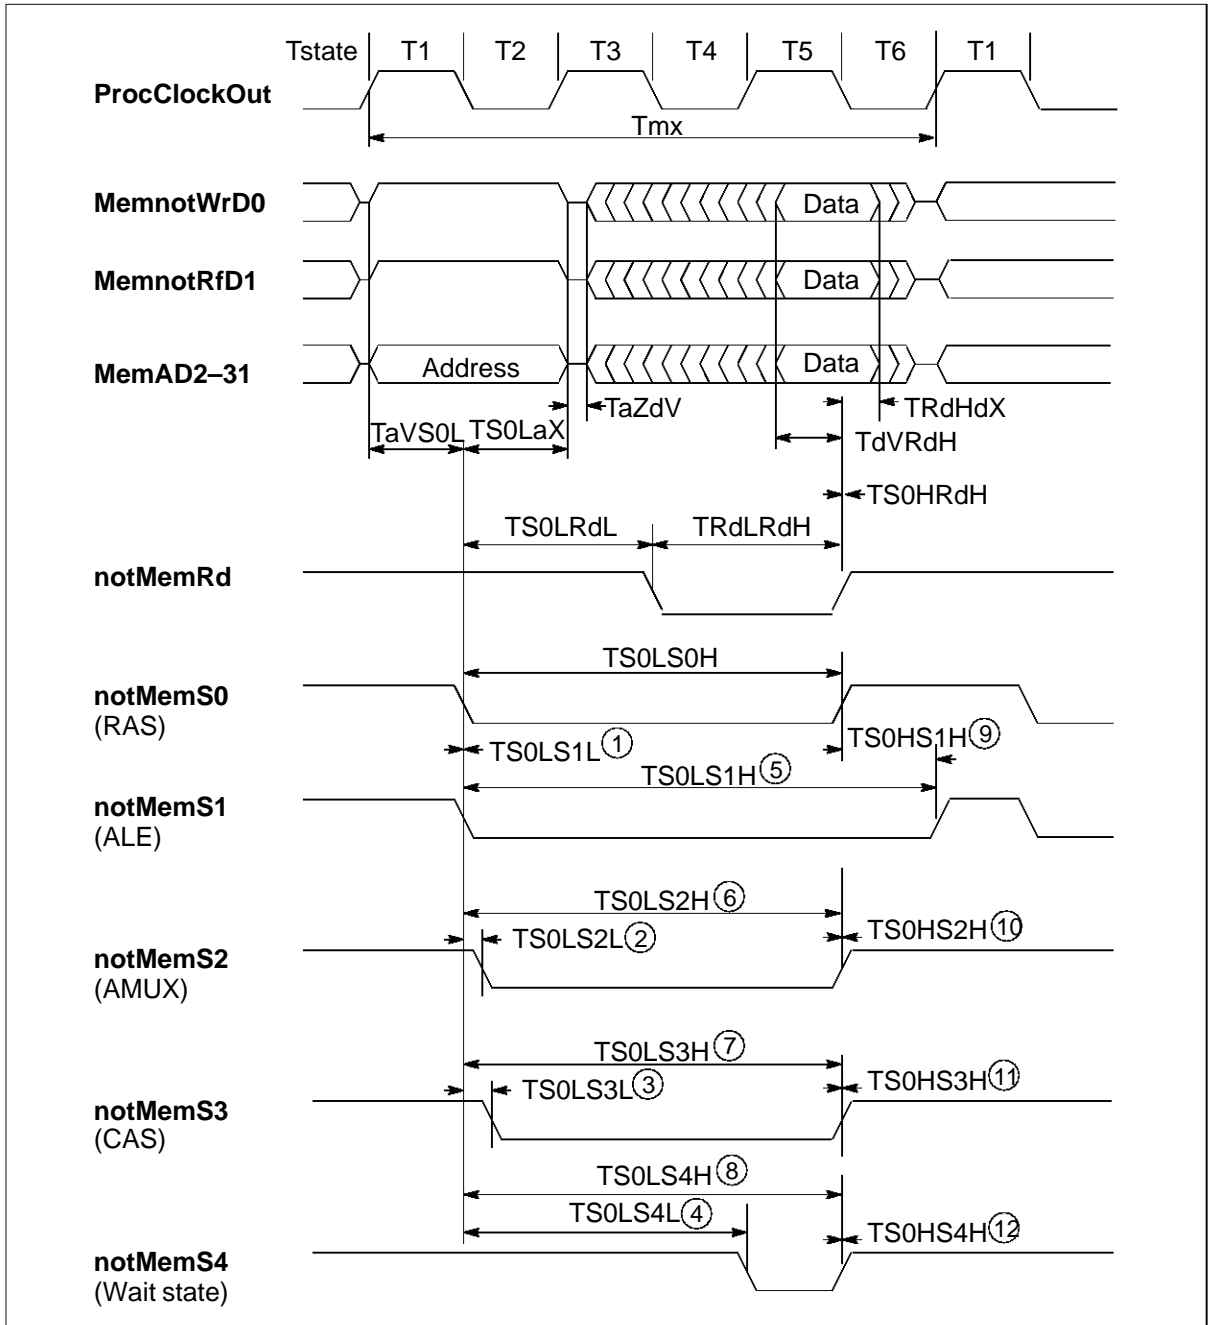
Tstate T1 T2 T3 T4 T5 T6 T1

ProcClockOut

Tmx

MemnotWrD0 Data

MemnotRfD1 Data

MemAD2–31 Address Data

TaZdV TRdHdX

TaVS0L TS0LaX TdVRdH

TS0HRdH

TS0LRdL TRdLRdH

notMemRd

TS0LS0H

notMemS0
(RAS)

TS0LS1L① TS0HS1H⑨

TS0LS1H⑤

notMemS1
(ALE)

TS0LS2H⑥

TS0LS2L② TS0HS2H⑩

notMemS2
(AMUX)

TS0LS3H⑦

TS0LS3L③ TS0HS3H⑪

notMemS3
(CAS)

TS0LS4H⑧

TS0LS4L④ TS0HS4H⑫

notMemS4
(Wait state)